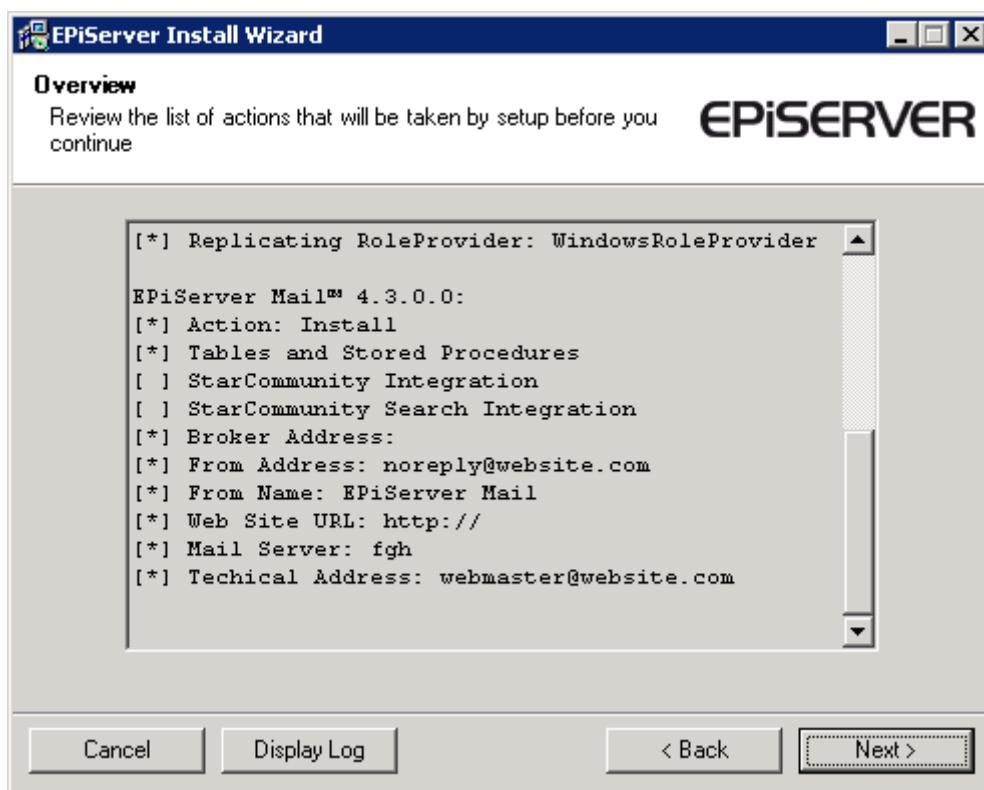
EPiServer Install Wizard

Overview
Review the list of actions that will be taken by setup before you continue

EPiSERVER

[*] Replicating RoleProvider: WindowsRoleProvider

EPiServer Mail™ 4.3.0.0:
[*] Action: Install
[*] Tables and Stored Procedures
[ ] StarCommunity Integration
[ ] StarCommunity Search Integration
[*] Broker Address:
[*] From Address: noreply@website.com
[*] From Name: EPiServer Mail
[*] Web Site URL: http://
[*] Mail Server: fgh
[*] Techical Address: webmaster@website.com

Cancel
Display Log
< Back
Next >